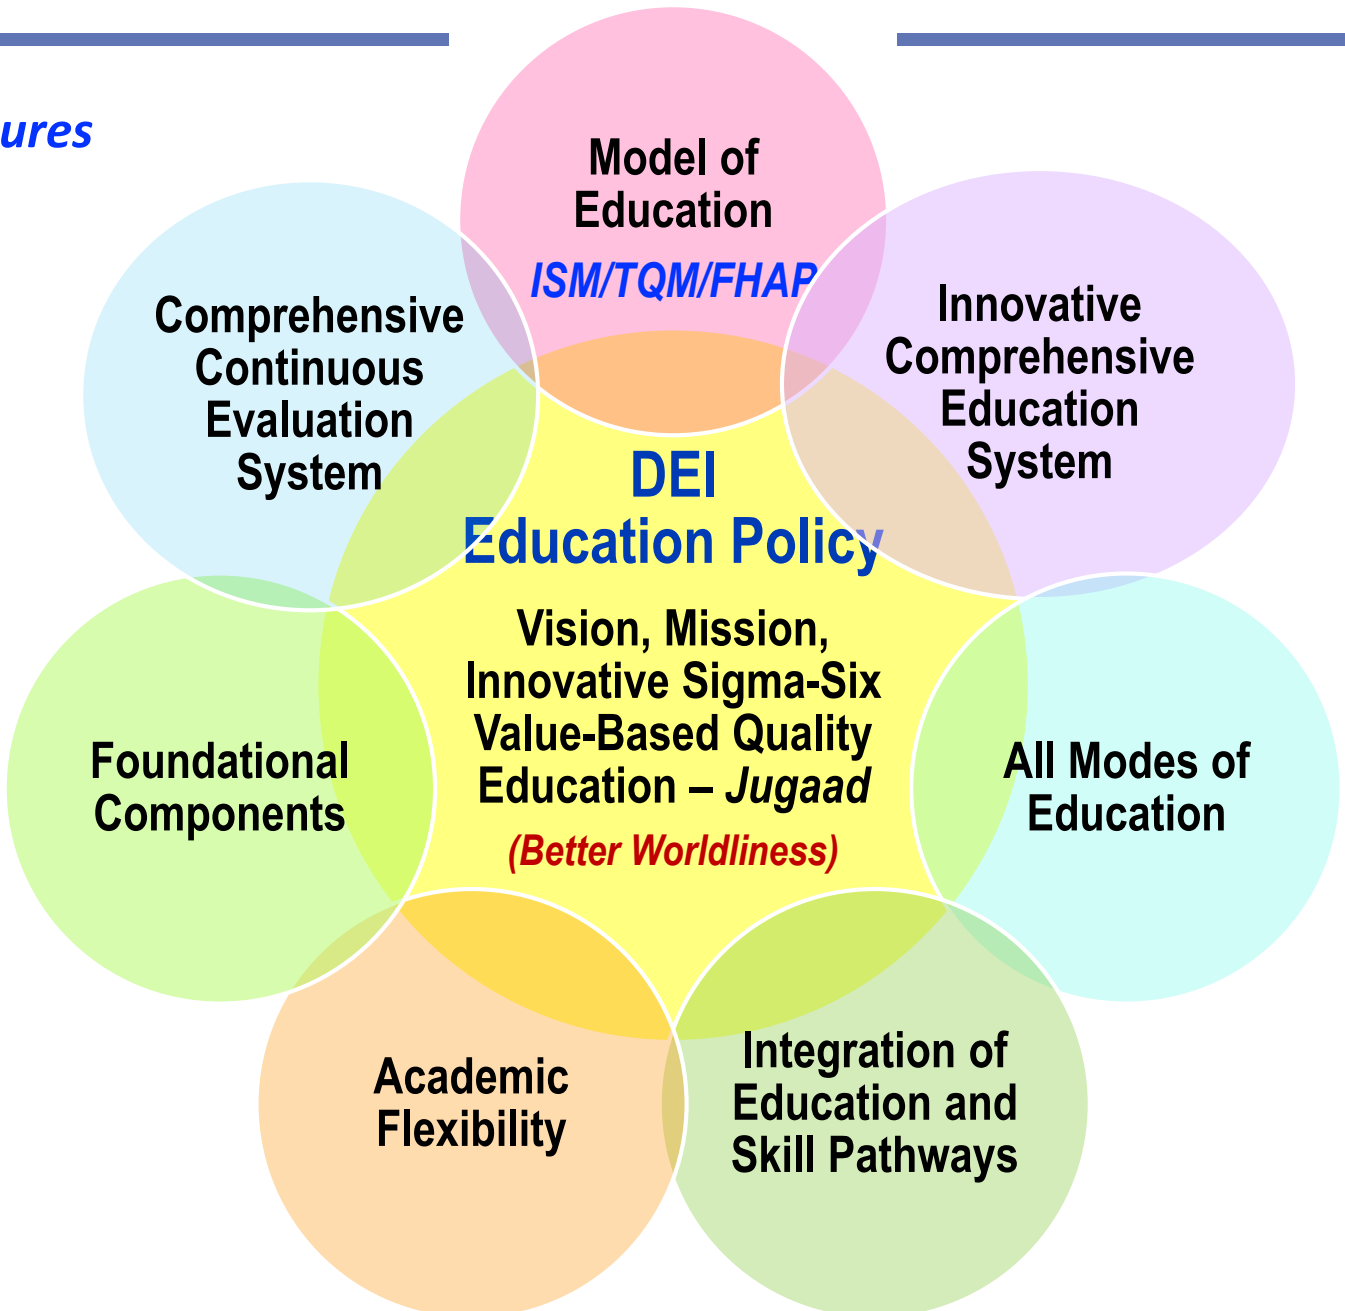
ures

Model of Education

ISM/TQM/FHAP

Comprehensive Continuous Evaluation System

Innovative Comprehensive Education System

DEI Education Policy

Vision, Mission, Innovative Sigma-Six Value-Based Quality Education – Jugaad

(Better Worldliness)

Foundational Components

All Modes of Education

Academic Flexibility

Integration of Education and Skill Pathways